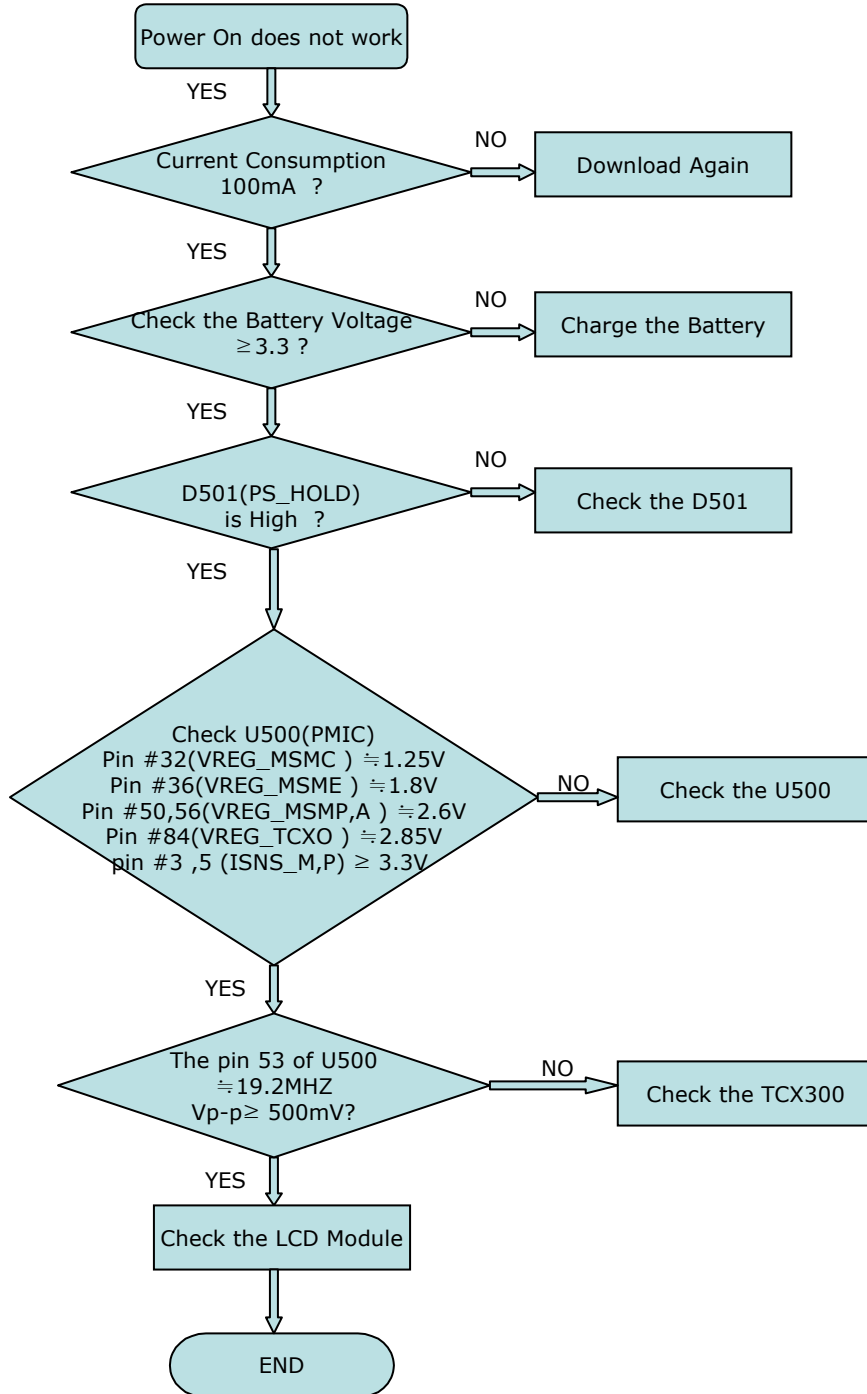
Power On does not work

YES

Current Consumption 100mA ?

NO

Download Again

YES

Check the Battery Voltage ≥3.3 ?

NO

Charge the Battery

YES

D501(PS_HOLD) is High ?

NO

Check the D501

YES

Check U500(PMIC)
Pin #32(VREG_MSMC ) ≒1.25V
Pin #36(VREG_MSME ) ≒1.8V
Pin #50,56(VREG_MSMP,A ) ≒2.6V
Pin #84(VREG_TCXO ) ≒2.85V
pin #3 ,5 (ISNS_M,P) ≥ 3.3V

NO

Check the U500

YES

The pin 53 of U500
≒19.2MHZ
Vp-p≥ 500mV?

NO

Check the TCX300

YES

Check the LCD Module

END